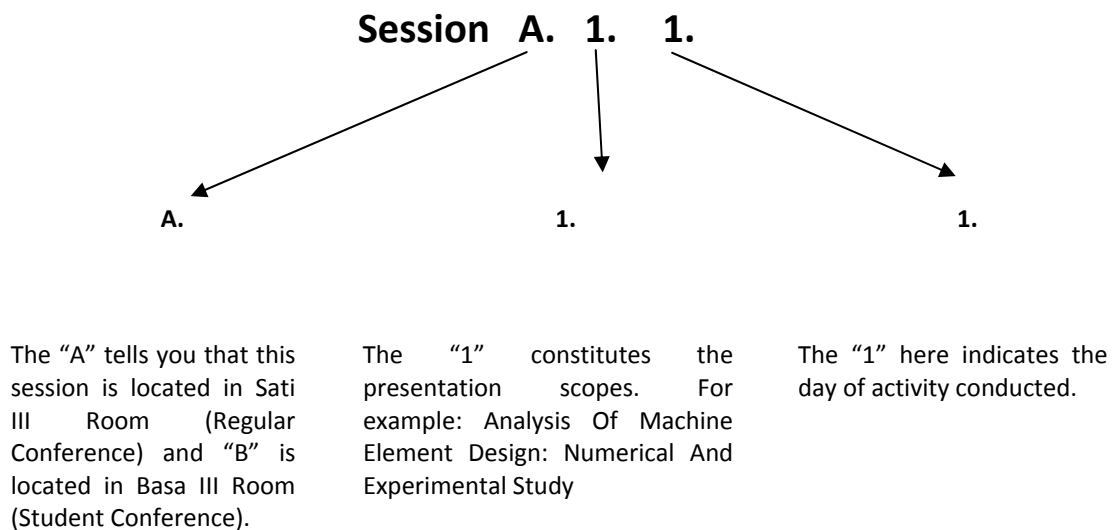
Session A. 1. 1.

A.

1.

1.

The “A” tells you that this session is located in Sati III Room (Regular Conference) and “B” is located in Basa III Room (Student Conference).

The “1” constitutes the presentation scopes. For example: Analysis Of Machine Element Design: Numerical And Experimental Study

The “1” here indicates the day of activity conducted.